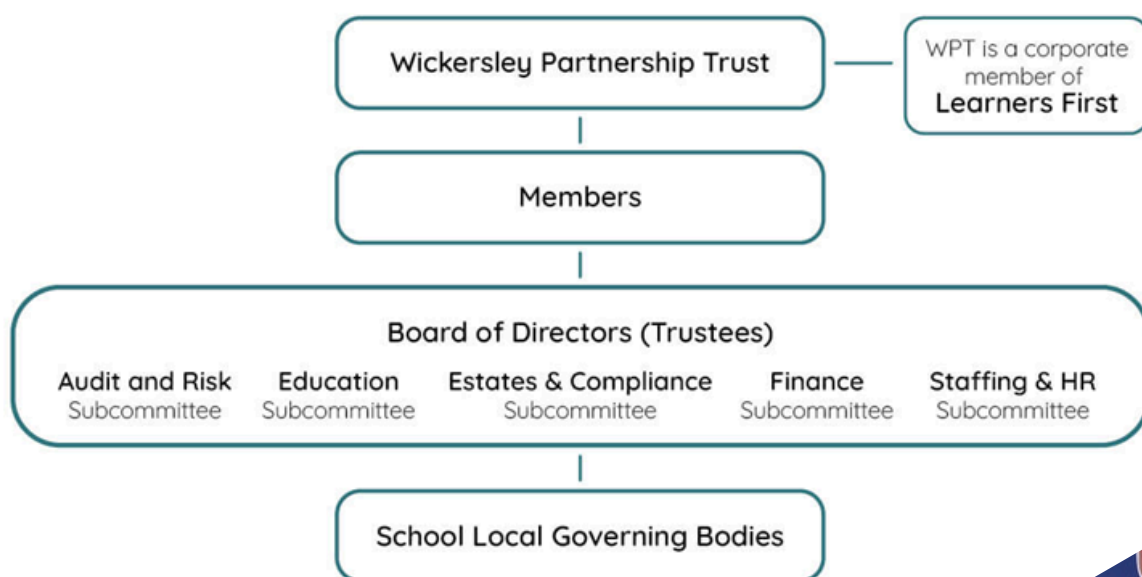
Wickersley Partnership Trust

WPT is a corporate member of Learners First

Members

Board of Directors (Trustees)

Audit and Risk Subcommittee

Education Subcommittee

Estates & Compliance Subcommittee

Finance Subcommittee

Staffing & HR Subcommittee

School Local Governing Bodies